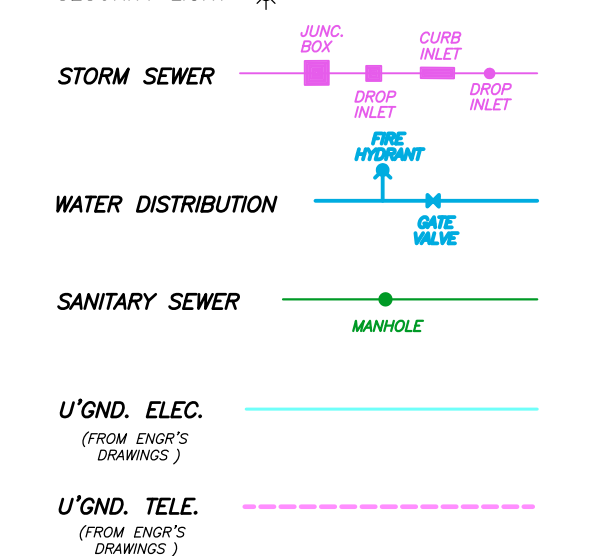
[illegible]

STORM SEWER

JUNC. BOX

DROP INLET

CURB INLET

DROP INLET

FIRE HYDRANT

WATER DISTRIBUTION

GATE VALVE

SANITARY SEWER

MANHOLE

U'GND. ELEC.

(FROM ENGR'S DRAWINGS )

U'GND. TELE.

(FROM ENGR'S DRAWINGS )